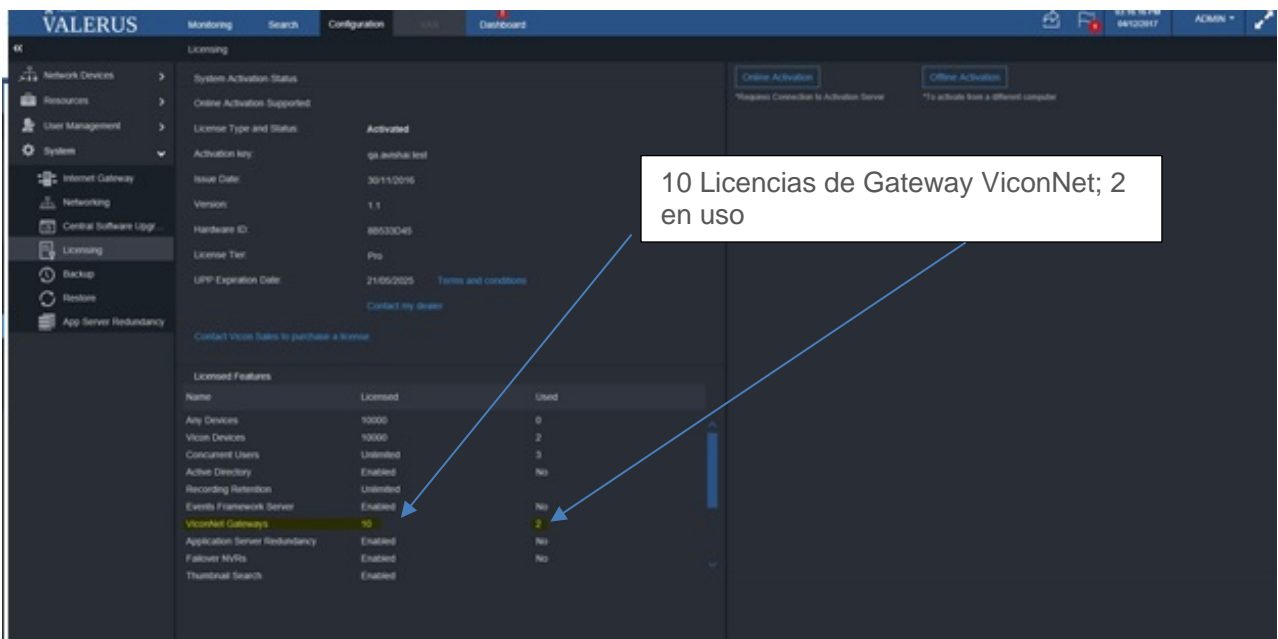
VALERUS

Monitoring Search Configuration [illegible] Dashboard

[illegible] 04/12/2017 ADMIN

Licensing

Network Devices
Resources
User Management
System
Internet Gateway
Networking
Central Software Upgr...
Licensing
Backup
Restore
App Server Redundancy

System Activation Status
Online Activation Supported
License Type and Status: Activated
Activation key: qa.avishai.test
Issue Date: 30/11/2016
Version: 1.1
Hardware ID: 88533D45
License Tier: Pro
UPP Expiration Date: 21/05/2025 Terms and conditions
Contact my dealer

Contact Vicon Sales to purchase a license

Online Activation
*Requires Connection to Activation Server

Offline Activation
*To activate from a different computer

10 Licencias de Gateway ViconNet; 2 en uso

Licensed Features

| Name | Licensed | Used |
|---|---|---|
| Any Devices | 10000 | 0 |
| Vicon Devices | 10000 | 2 |
| Concurrent Users | Unlimited | 3 |
| Active Directory | Enabled | No |
| Recording Retention | Unlimited | |
| Events Framework Server | Enabled | No |
| ViconNet Gateways | 10 | 2 |
| Application Server Redundancy | Enabled | No |
| Failover NVRs | Enabled | No |
| Thumbnail Search | Enabled | |